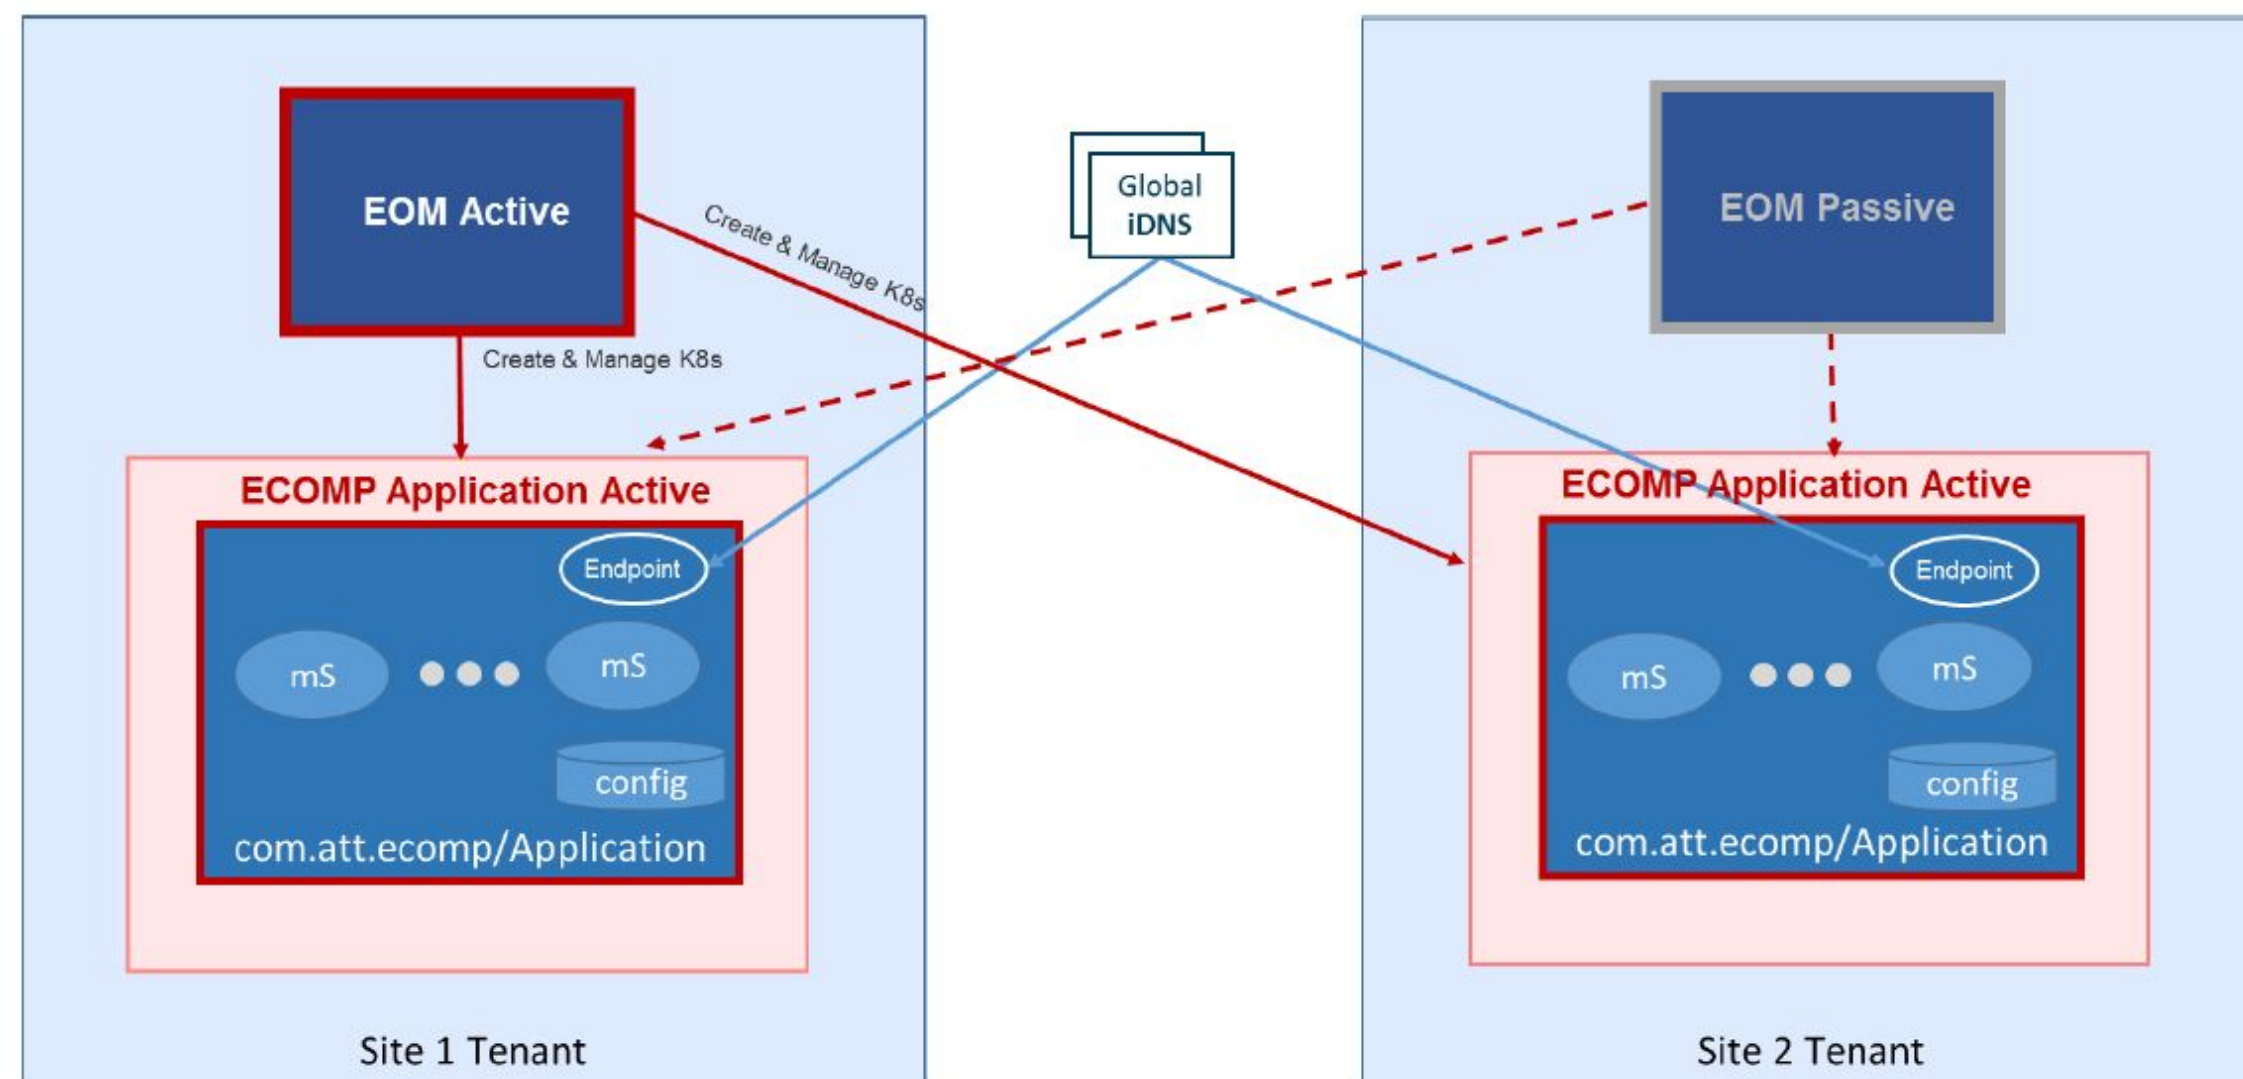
EOM Active

Create & Manage K8s

Global iDNS

EOM Passive

Create & Manage K8s

ECOMP Application Active

Endpoint

mS

mS

config

com.att.ecomp/Application

ECOMP Application Active

Endpoint

mS

mS

config

com.att.ecomp/Application

Site 1 Tenant

Site 2 Tenant